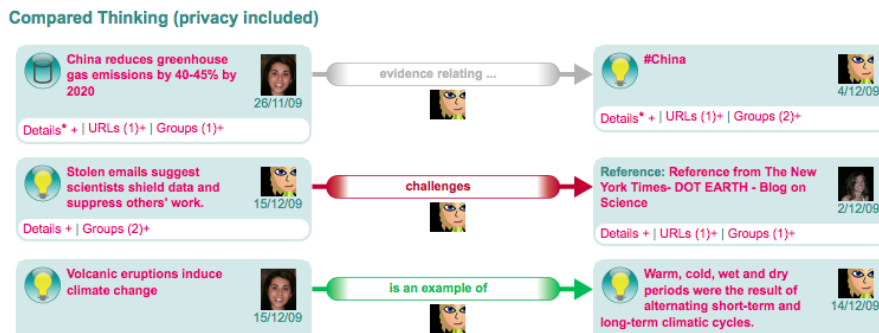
Compared Thinking (privacy included)

China reduces greenhouse gas emissions by 40-45% by 2020

26/11/09

Details* + | URLs (1)+ | Groups (1)+

evidence relating ...

#China

4/12/09

Details* + | URLs (1)+ | Groups (2)+

Stolen emails suggest scientists shield data and suppress others' work.

15/12/09

Details + | Groups (2)+

challenges

Reference: Reference from The New York Times- DOT EARTH - Blog on Science

2/12/09

Details + | URLs (1)+ | Groups (1)+

Volcanic eruptions induce climate change

15/12/09

is an example of

Warm, cold, wet and dry periods were the result of alternating short-term and long-term climatic cycles.

14/12/09